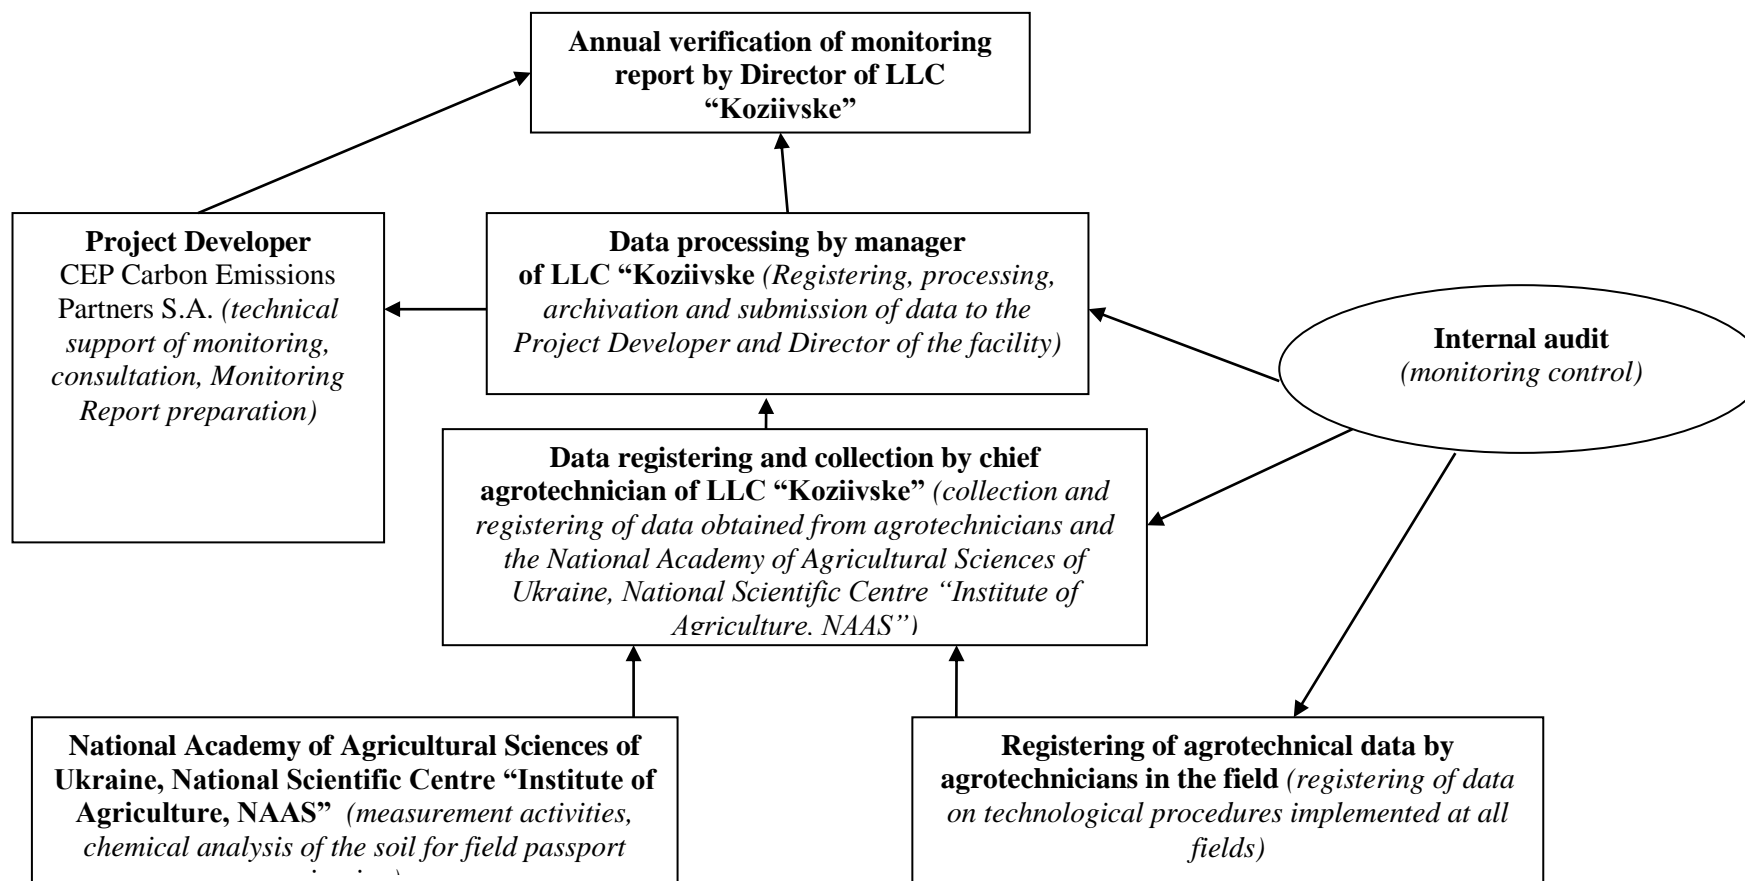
**Annual verification of monitoring report by Director of LLC "Koziivske"**

**Project Developer**
CEP Carbon Emissions Partners S.A. *(technical support of monitoring, consultation, Monitoring Report preparation)*

**Data processing by manager of LLC "Koziivske** *(Registering, processing, archivation and submission of data to the Project Developer and Director of the facility)*

**Internal audit**
*(monitoring control)*

**Data registering and collection by chief agrotechnician of LLC "Koziivske"** *(collection and registering of data obtained from agrotechnicians and the National Academy of Agricultural Sciences of Ukraine, National Scientific Centre "Institute of Agriculture, NAAS")*

**National Academy of Agricultural Sciences of Ukraine, National Scientific Centre "Institute of Agriculture, NAAS"** *(measurement activities, chemical analysis of the soil for field passport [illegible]*

**Registering of agrotechnical data by agrotechnicians in the field** *(registering of data on technological procedures implemented at all fields)*